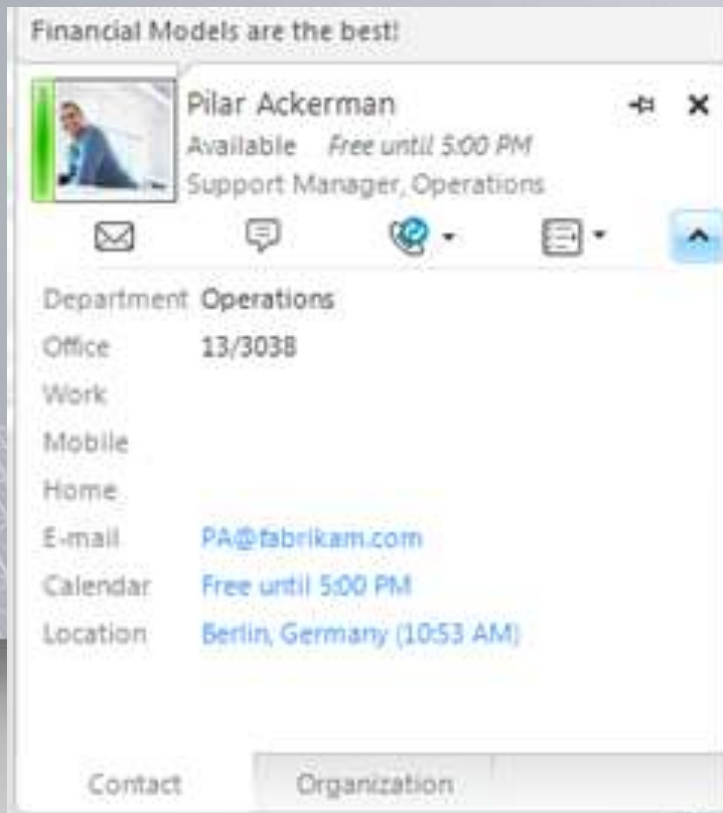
Financial Models are the best!

Pilar Ackerman
Available Free until 5:00 PM
Support Manager, Operations

| | |
|---|---|
| Department | Operations |
| Office | 13/3038 |
| Work | |
| Mobile | |
| Home | |
| E-mail | PA@fabrikam.com |
| Calendar | Free until 5:00 PM |
| Location | Berlin, Germany (10:53 AM) |

Contact Organization